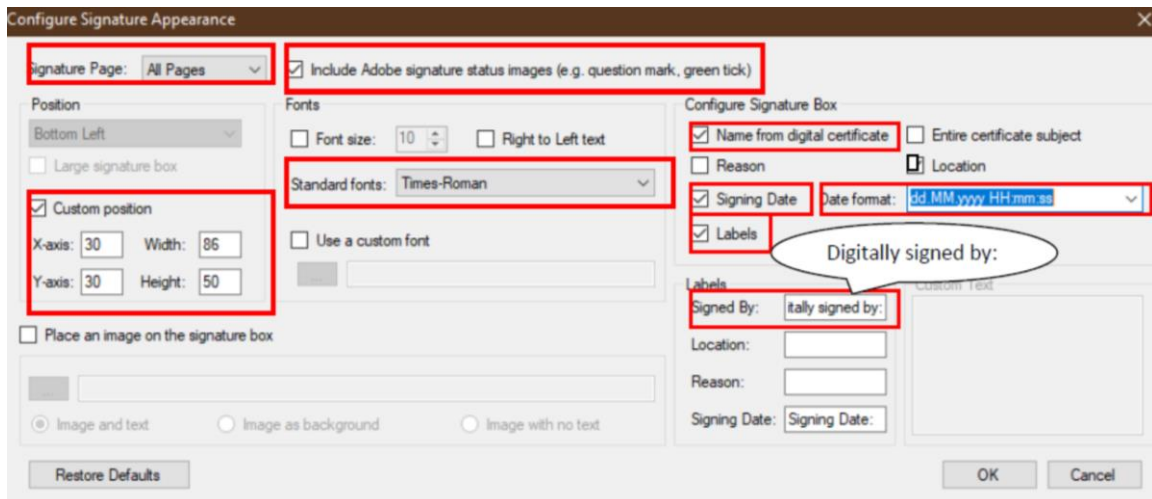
Configure Signature Appearance

Signature Page: All Pages

Include Adobe signature status images (e.g. question mark, green tick)

Position

Bottom Left

Large signature box

Custom position

X-axis: 30 Width: 86

Y-axis: 30 Height: 50

Fonts

Font size: 10

Right to Left text

Standard fonts: Times-Roman

Use a custom font

Configure Signature Box

Name from digital certificate

Entire certificate subject

Reason

Location

Signing Date

Date format: dd.MM.yyyy HH:mm:ss

Labels

Digitally signed by:

Labels

Signed By: itally signed by:

Location:

Reason:

Signing Date: Signing Date:

Custom Text

Place an image on the signature box

Image and text

Image as background

Image with no text

Restore Defaults

OK

Cancel